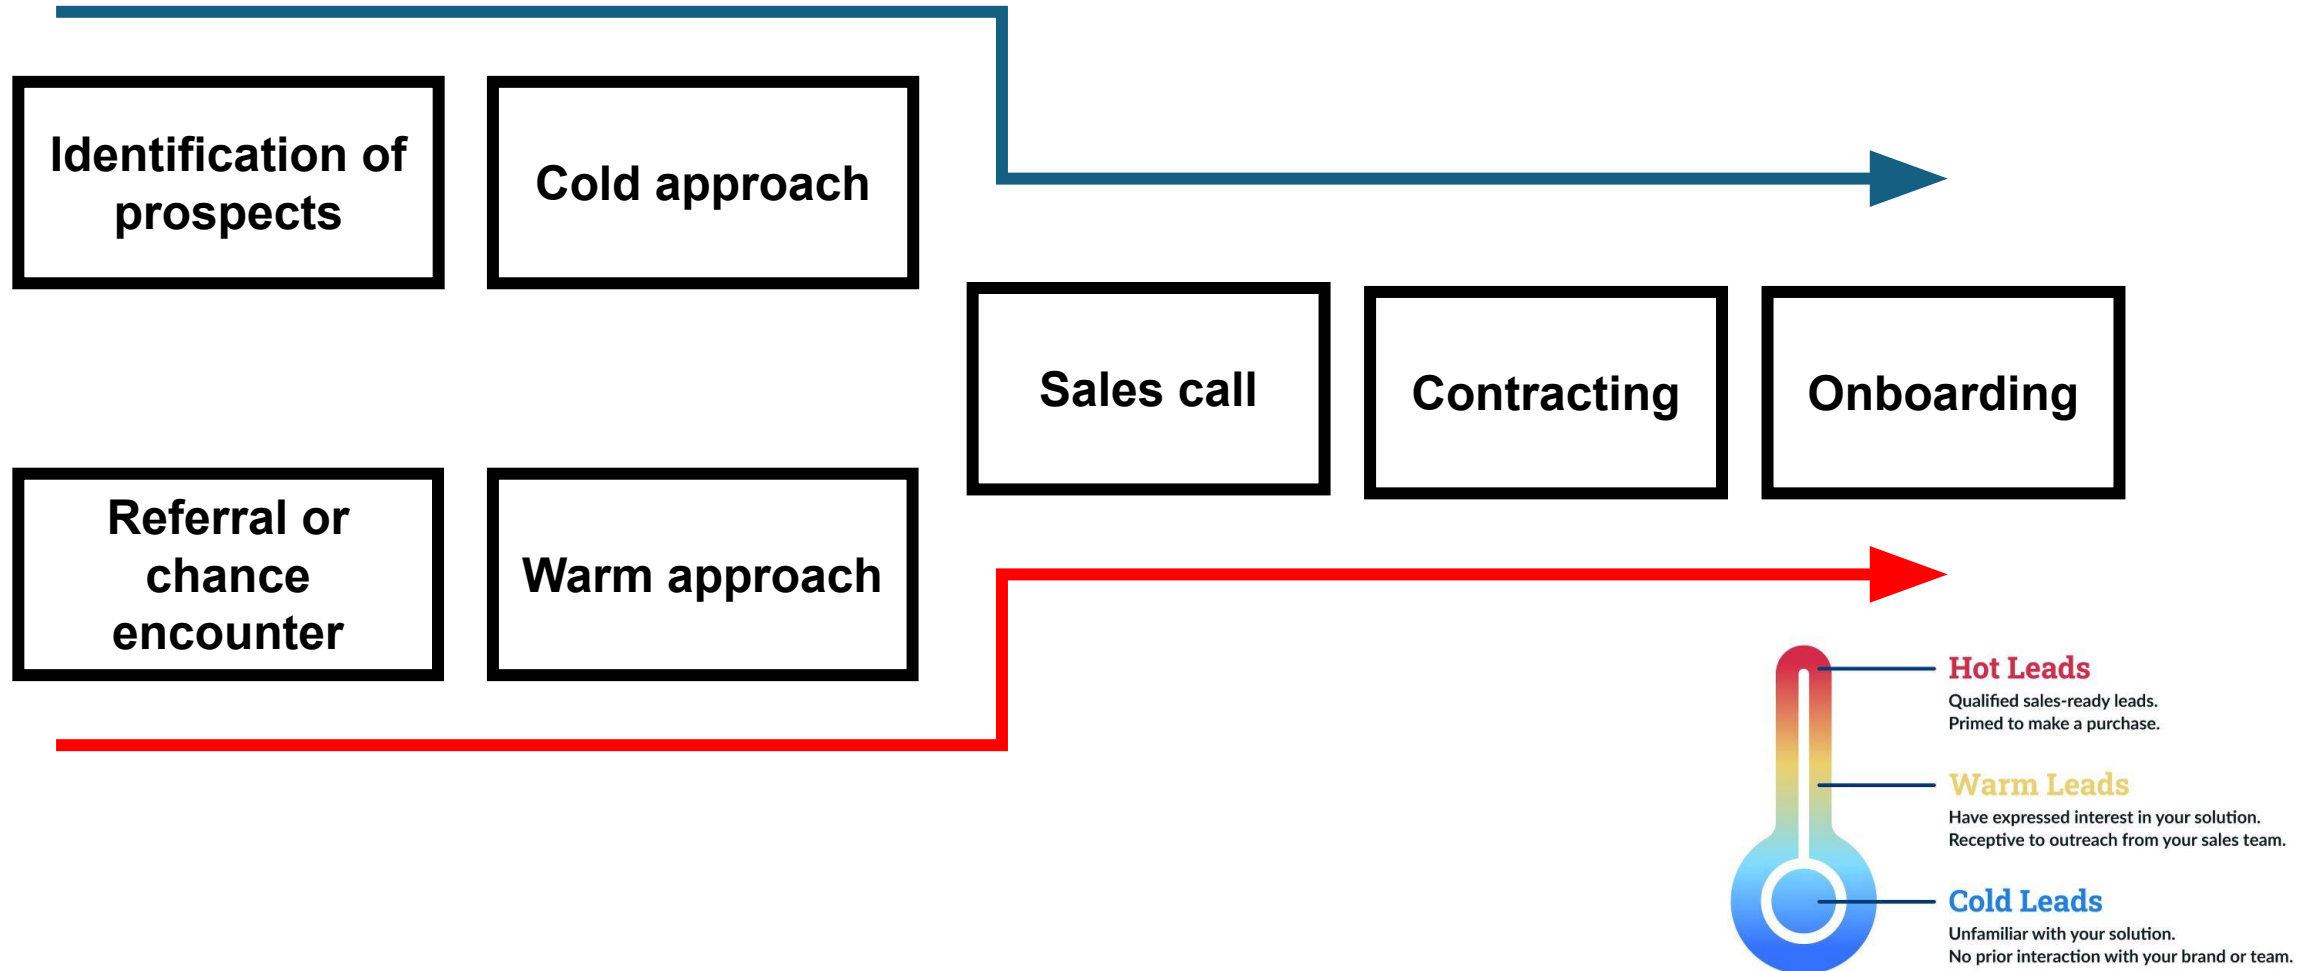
Identification of prospects

Cold approach

Sales call

Contracting

Onboarding

Referral or chance encounter

Warm approach

Hot Leads
Qualified sales-ready leads.
Primed to make a purchase.

Warm Leads
Have expressed interest in your solution.
Receptive to outreach from your sales team.

Cold Leads
Unfamiliar with your solution.
No prior interaction with your brand or team.